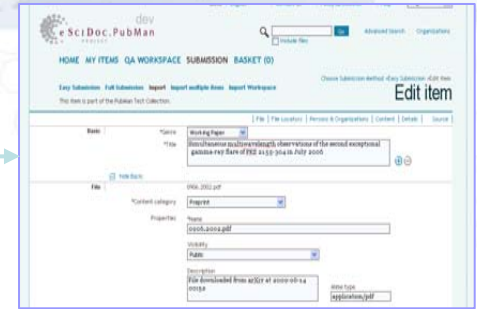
eSciDoc.PubMan
PROJECT
dev

Include files
Go
Advanced Search
Organizations

HOME MY ITEMS QA WORKSPACE SUBMISSION BASKET (0)

Easy Submission Full Submission Import Import multiple items Import Workspace
Choose Submission Method › Easy Submission › Edit Item
This item is part of the PubMan Test Collection.

Edit item

| File | File Locators | Persons & Organizations | Content | Details | Source

Basic
*Genre
Working Paper
*Title
Simultaneous multiwavelength observations of the second exceptional gamma-ray flare of PKS 2155-304 in July 2006

Hide Basic

File
0906.2002.pdf
*Content category
Preprint
Properties
*Name
0906.2002.pdf
Visibility
Public
Description
File downloaded from arXiv at 2009-06-14 20:52
Mime type
application/pdf